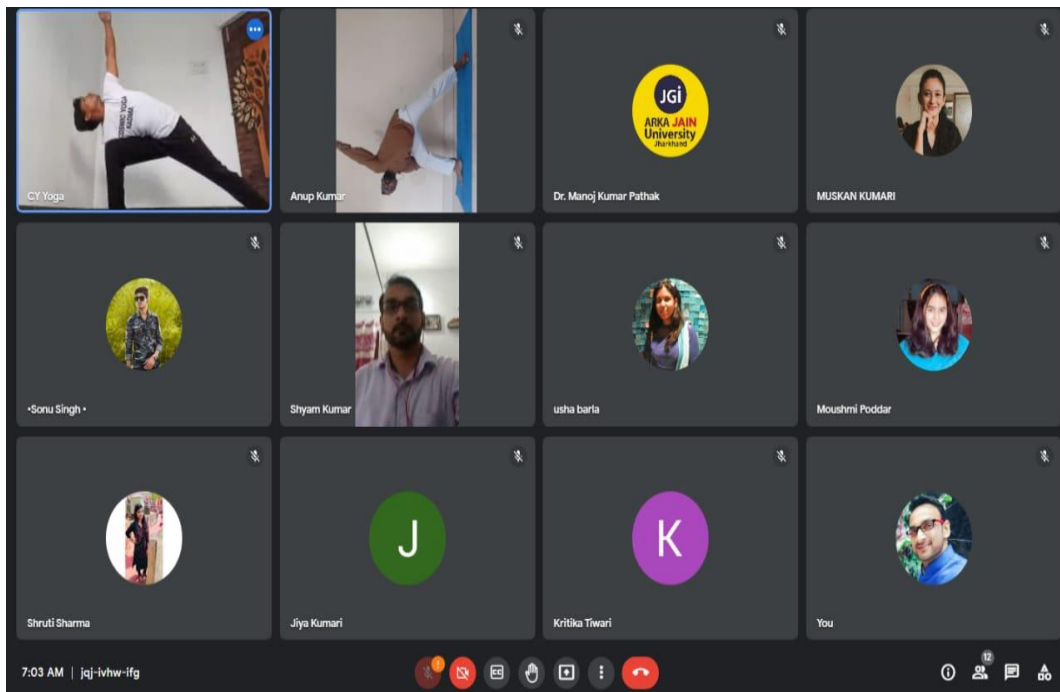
CY Yoga

Anup Kumar

JGi
ARKA JAIN
University
Jharkhand

Dr. Manoj Kumar Pathak

MUSKAN KUMARI

•Sonu Singh •

Shyam Kumar

usha barla

Moushmi Poddar

Shruti Sharma

J

Jiya Kumari

K

Kritika Tiwari

You

7:03 AM | jqj-ivhw-ifg

12